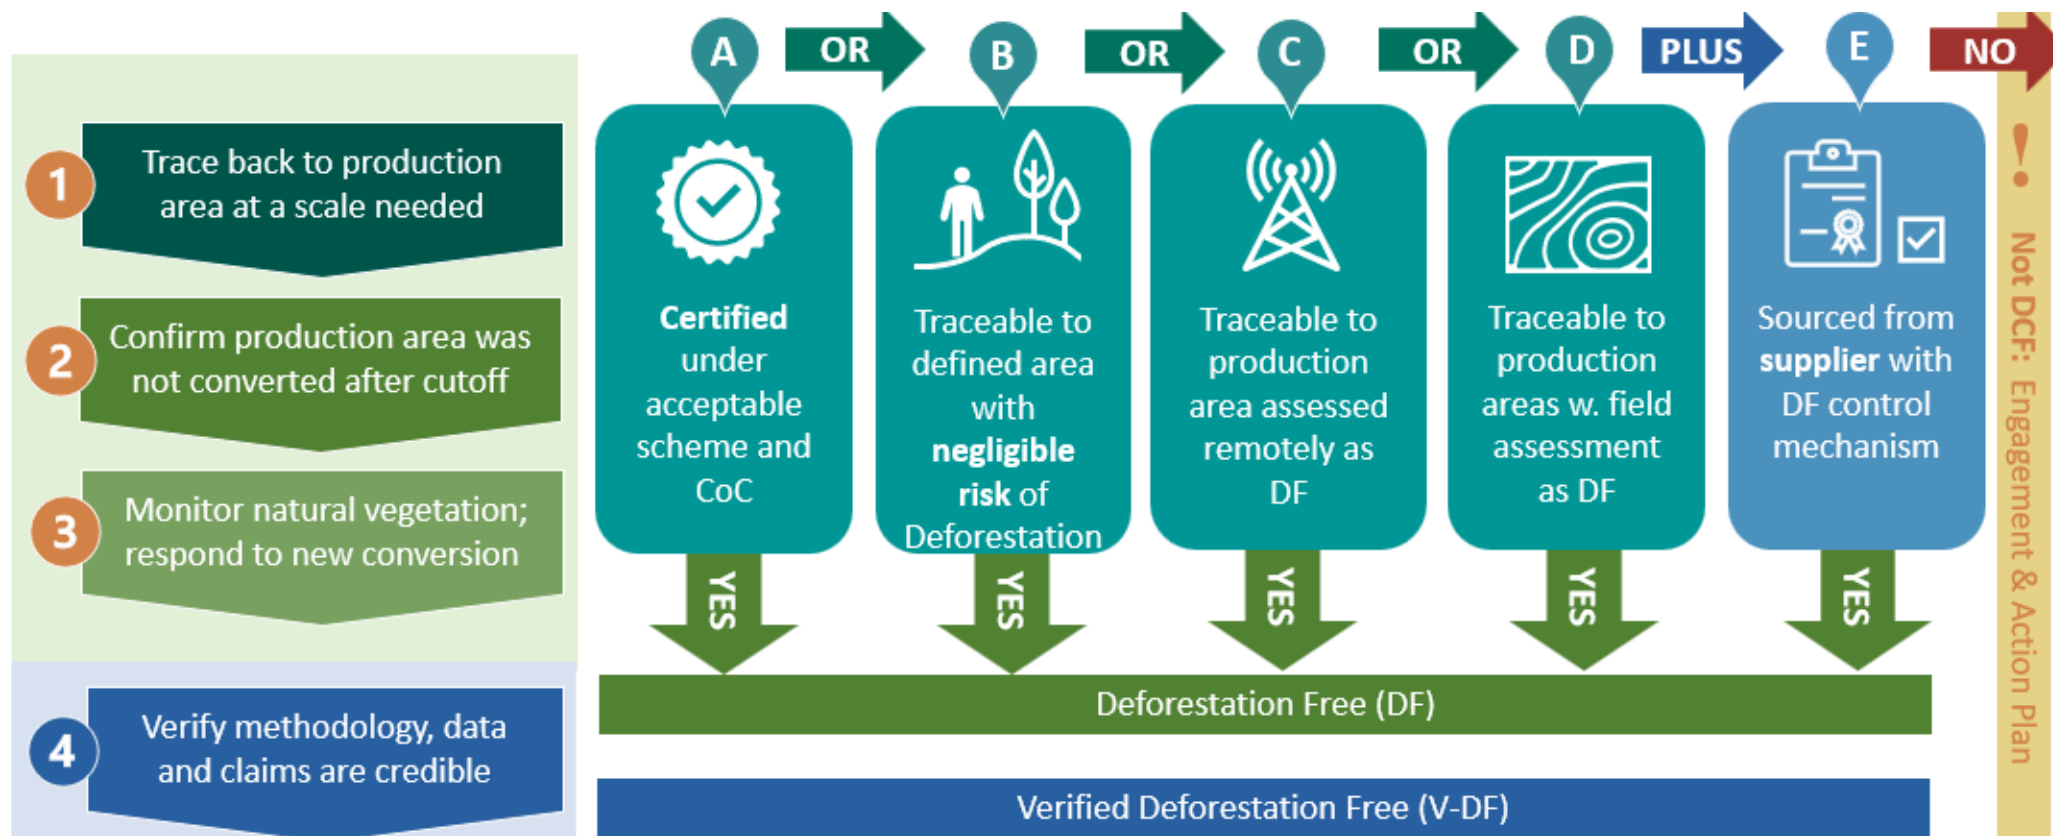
1 Trace back to production area at a scale needed

2 Confirm production area was not converted after cutoff

3 Monitor natural vegetation; respond to new conversion

4 Verify methodology, data and claims are credible

A OR B OR C OR D PLUS E NO

**Certified** under acceptable scheme and CoC

Traceable to defined area with **negligible risk** of Deforestation

Traceable to production area assessed remotely as DF

Traceable to production areas w. field assessment as DF

Sourced from **supplier** with DF control mechanism

YES YES YES YES YES

Deforestation Free (DF)

Verified Deforestation Free (V-DF)

! Not DCF: Engagement & Action Plan